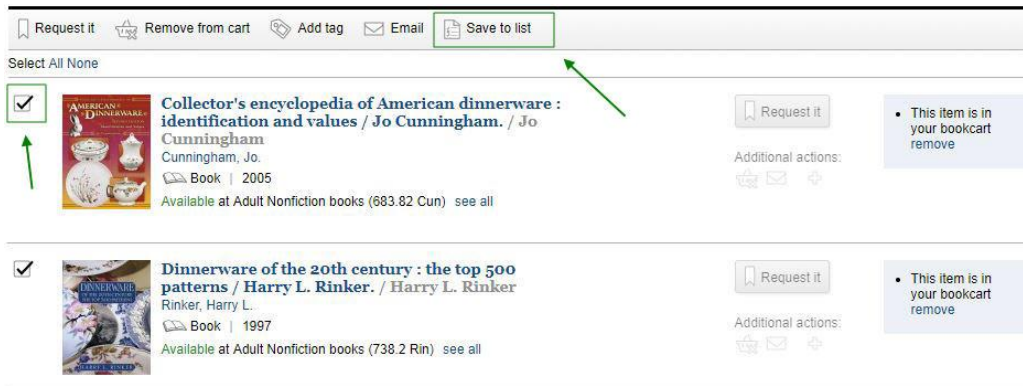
Request it Remove from cart Add tag Email Save to list

Select All None

AMERICAN DINNERWARE

Collector's encyclopedia of American dinnerware : identification and values / Jo Cunningham. / Jo Cunningham
Cunningham, Jo.
Book | 2005
Available at Adult Nonfiction books (683.82 Cun) see all

Request it
Additional actions:

• This item is in your bookcart
remove

DINNERWARE

Dinnerware of the 20th century : the top 500 patterns / Harry L. Rinker. / Harry L. Rinker
Rinker, Harry L.
Book | 1997
Available at Adult Nonfiction books (738.2 Rin) see all

HARRY L. RINKER

Request it
Additional actions:

• This item is in your bookcart
remove